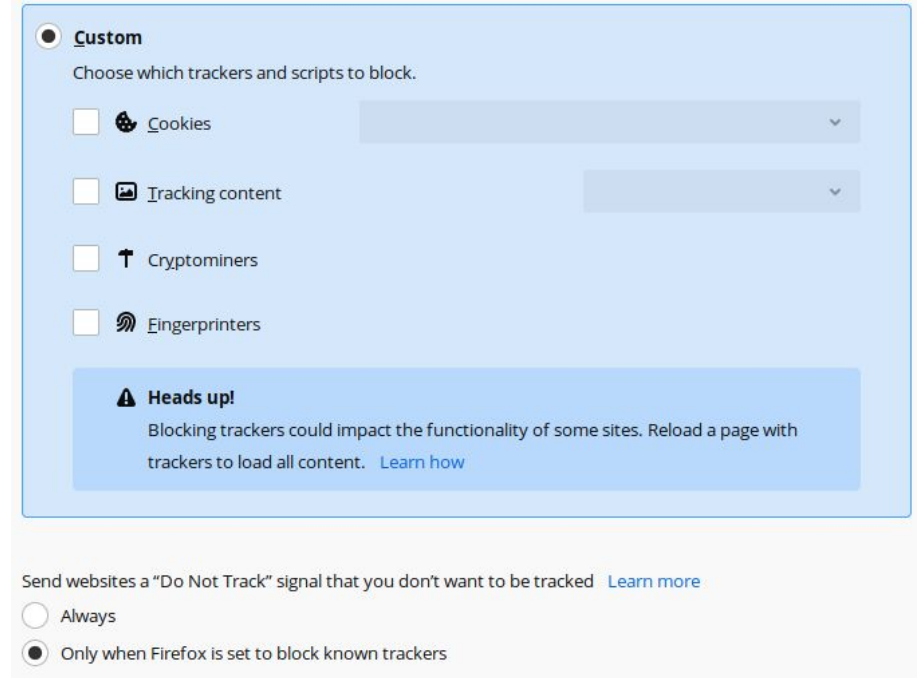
Custom

Choose which trackers and scripts to block.

Cookies

Tracking content

Cryptominers

Fingerprinters

Heads up!

Blocking trackers could impact the functionality of some sites. Reload a page with trackers to load all content. Learn how

Send websites a “Do Not Track” signal that you don’t want to be tracked Learn more

Always

Only when Firefox is set to block known trackers